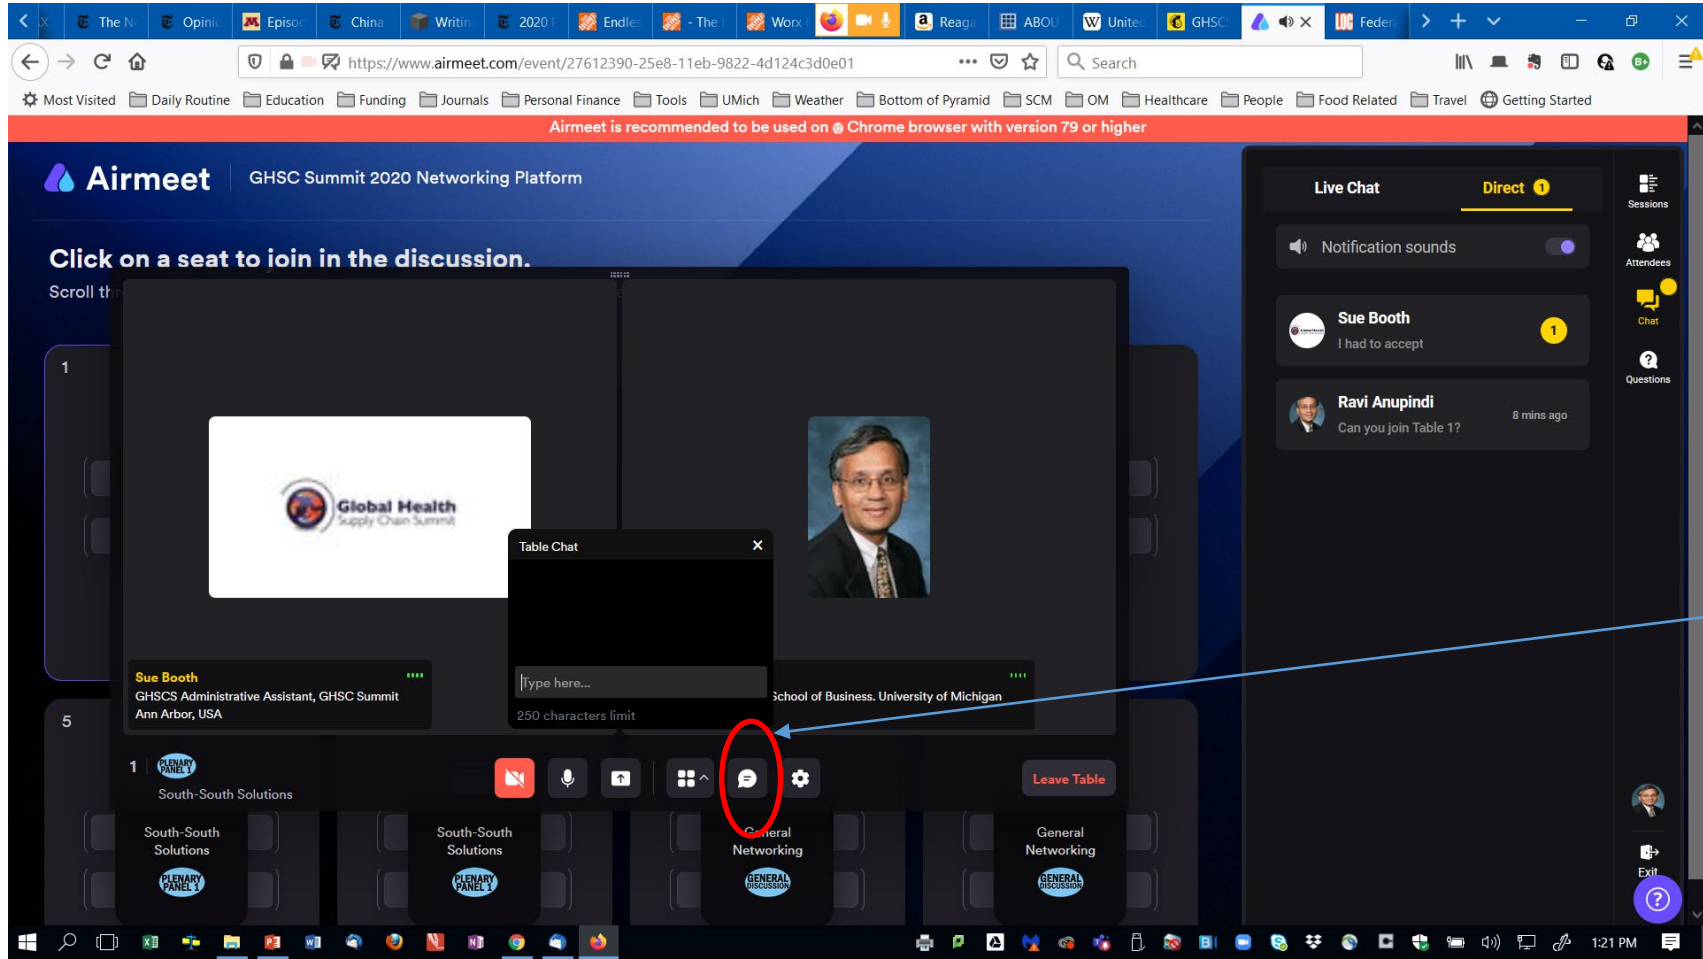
The N | Opinic | Episoc | China | Writin | 2020 | Endle | - The | Worx | Reaga | ABOU | Unitec | GHSC | Feder

https://www.airmeet.com/event/27612390-25e8-11eb-9822-4d124c3d0e01

Search

Most Visited | Daily Routine | Education | Funding | Journals | Personal Finance | Tools | UMich | Weather | Bottom of Pyramid | SCM | OM | Healthcare | People | Food Related | Travel | Getting Started

Airmeet is recommended to be used on Chrome browser with version 79 or higher

Airmeet | GHSC Summit 2020 Networking Platform

Click on a seat to join in the discussion.

Scroll th

1

5

Global Health Supply Chain Summit

Sue Booth
GHSCS Administrative Assistant, GHSC Summit
Ann Arbor, USA

Table Chat

Type here...

250 characters limit

School of Business. University of Michigan

1 PLENARY PANEL 1
South-South Solutions

Leave Table

South-South Solutions
PLENARY PANEL 1

South-South Solutions
PLENARY PANEL 1

General Networking
GENERAL DISCUSSION

General Networking
GENERAL DISCUSSION

Live Chat | Direct 1

Notification sounds

Sue Booth
I had to accept
1

Ravi Anupindi
Can you join Table 1?
8 mins ago

Sessions
Attendees
Chat
Questions
Exit

1:21 PM